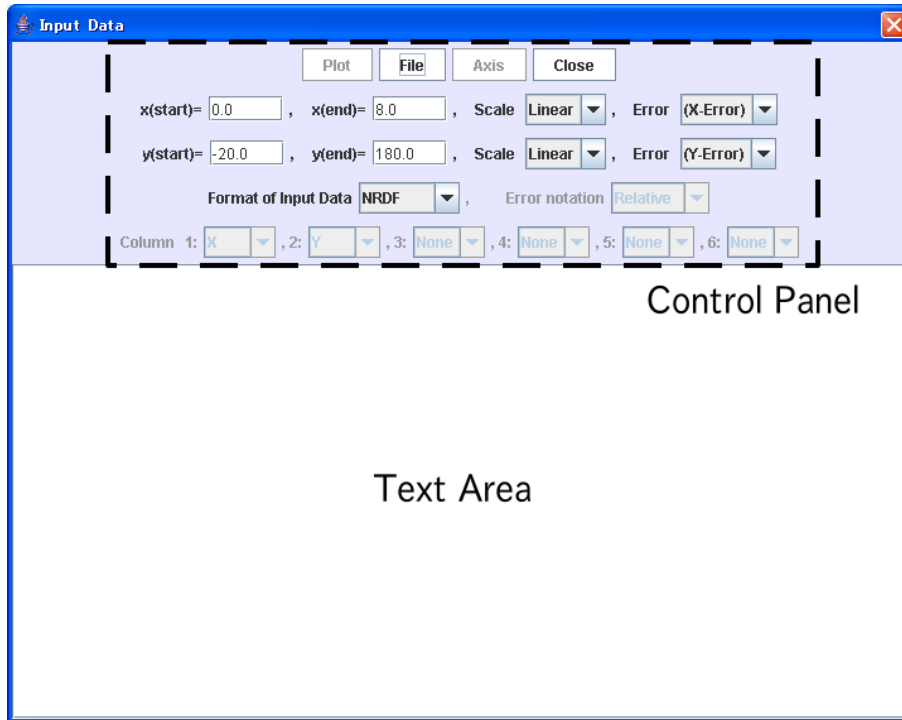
Input Data

Plot File Axis Close

x(start)= 0.0 , x(end)= 8.0 , Scale Linear , Error (X-Error)

y(start)= -20.0 , y(end)= 180.0 , Scale Linear , Error (Y-Error)

Format of Input Data NRDF , Error notation Relative

Column 1: X , 2: Y , 3: None , 4: None , 5: None , 6: None

Control Panel

Text Area